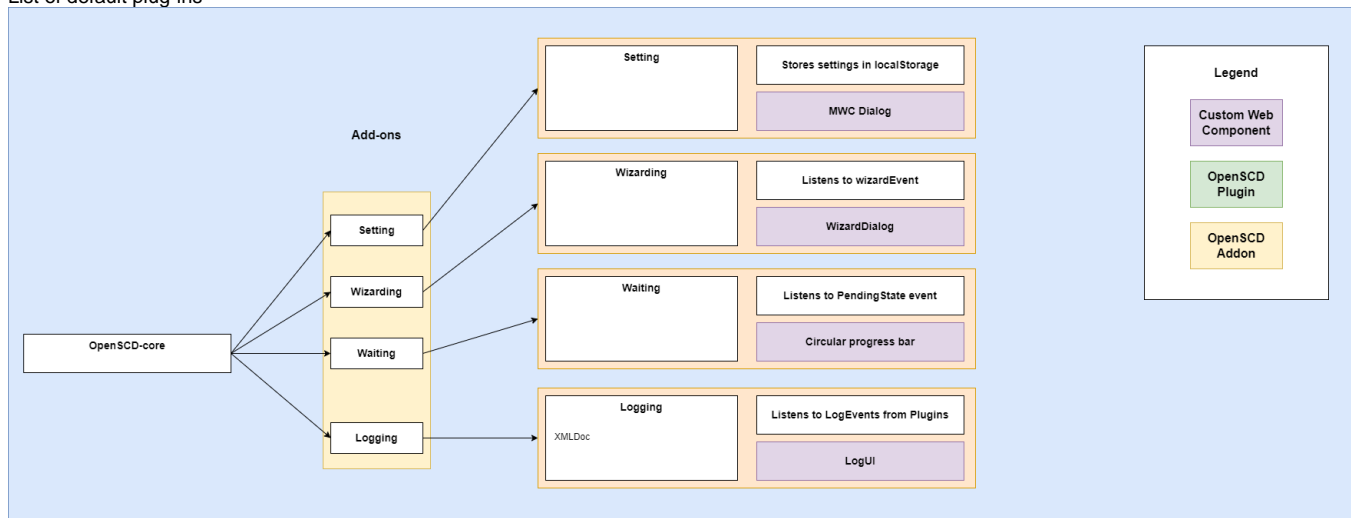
List of default plug-ins

Add-ons

OpenSCD-core

Setting

Wizarding

Waiting

Logging

Setting

Stores settings in localStorage

MWC Dialog

Wizarding

Listens to wizardEvent

WizardDialog

Waiting

Listens to PendingState event

Circular progress bar

Logging

XMLDoc

Listens to LogEvents from Plugins

LogUI

Legend

Custom Web Component

OpenSCD Plugin

OpenSCD Addon